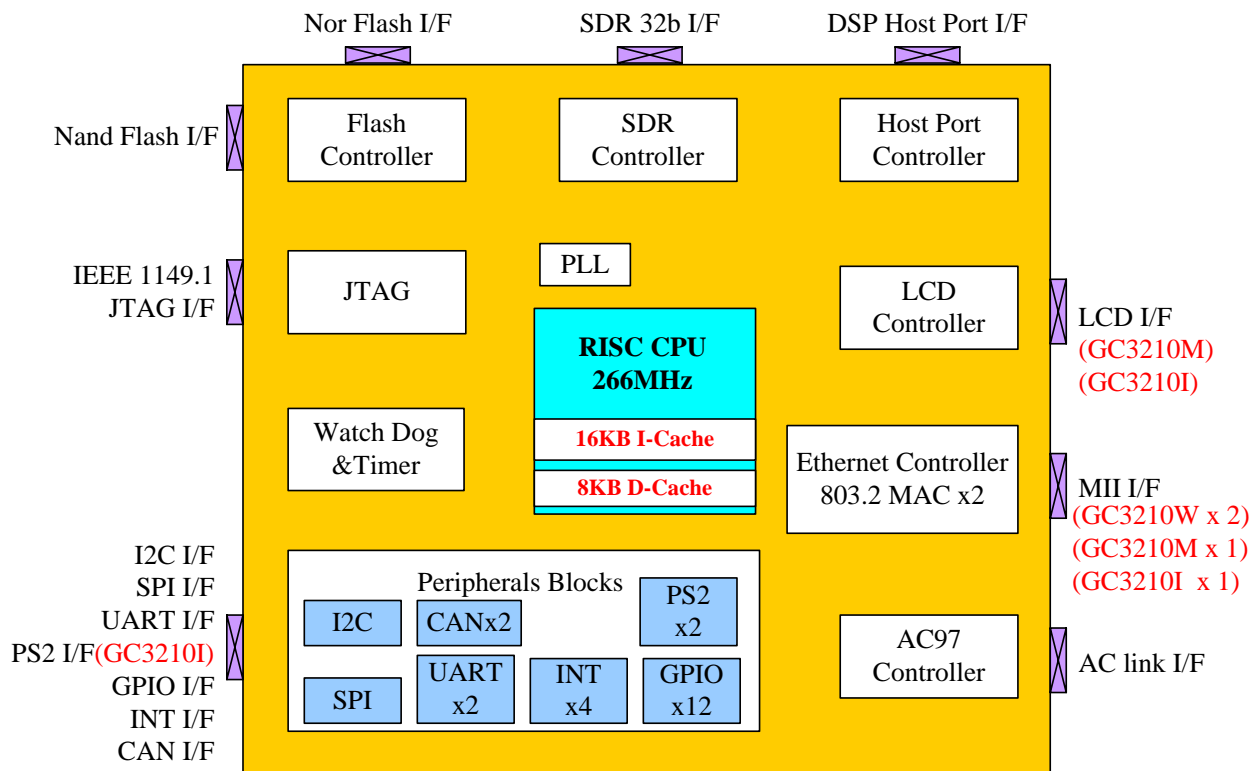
Nor Flash I/F

SDR 32b I/F

DSP Host Port I/F

Nand Flash I/F

Flash Controller

SDR Controller

Host Port Controller

IEEE 1149.1 JTAG I/F

JTAG

PLL

RISC CPU 266MHz

16KB I-Cache

8KB D-Cache

LCD Controller

LCD I/F (GC3210M) (GC3210I)

Watch Dog &Timer

Ethernet Controller 803.2 MAC x2

MII I/F (GC3210W x 2) (GC3210M x 1) (GC3210I x 1)

I2C I/F
SPI I/F
UART I/F
PS2 I/F(GC3210I)
GPIO I/F
INT I/F
CAN I/F

Peripherals Blocks

I2C

CANx2

PS2 x2

SPI

UART x2

INT x4

GPIO x12

AC97 Controller

AC link I/F